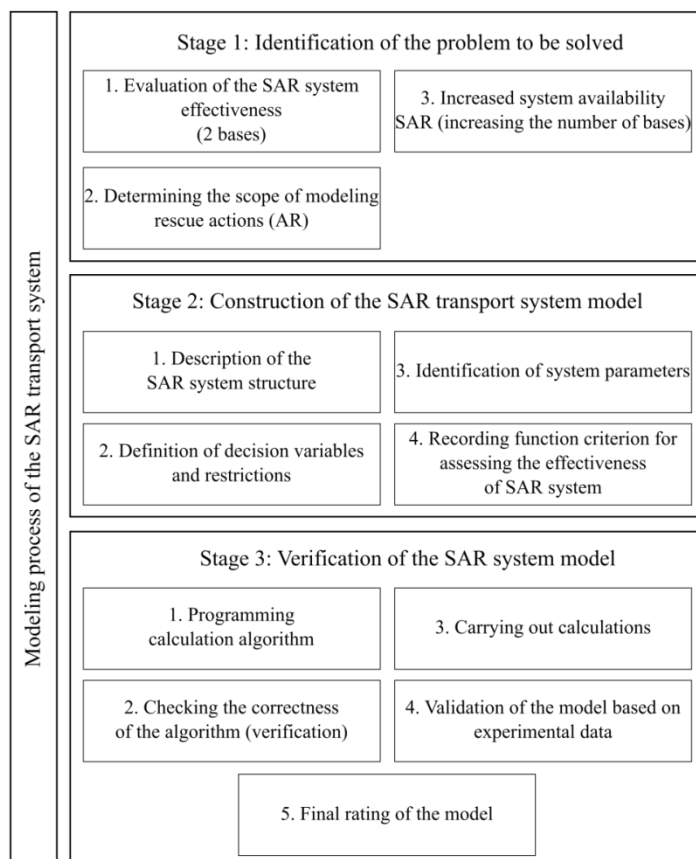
Modeling process of the SAR transport system

Stage 1: Identification of the problem to be solved

1. Evaluation of the SAR system effectiveness (2 bases)

3. Increased system availability SAR (increasing the number of bases)

2. Determining the scope of modeling rescue actions (AR)

Stage 2: Construction of the SAR transport system model

1. Description of the SAR system structure

3. Identification of system parameters

2. Definition of decision variables and restrictions

4. Recording function criterion for assessing the effectiveness of SAR system

Stage 3: Verification of the SAR system model

1. Programming calculation algorithm

3. Carrying out calculations

2. Checking the correctness of the algorithm (verification)

4. Validation of the model based on experimental data

5. Final rating of the model